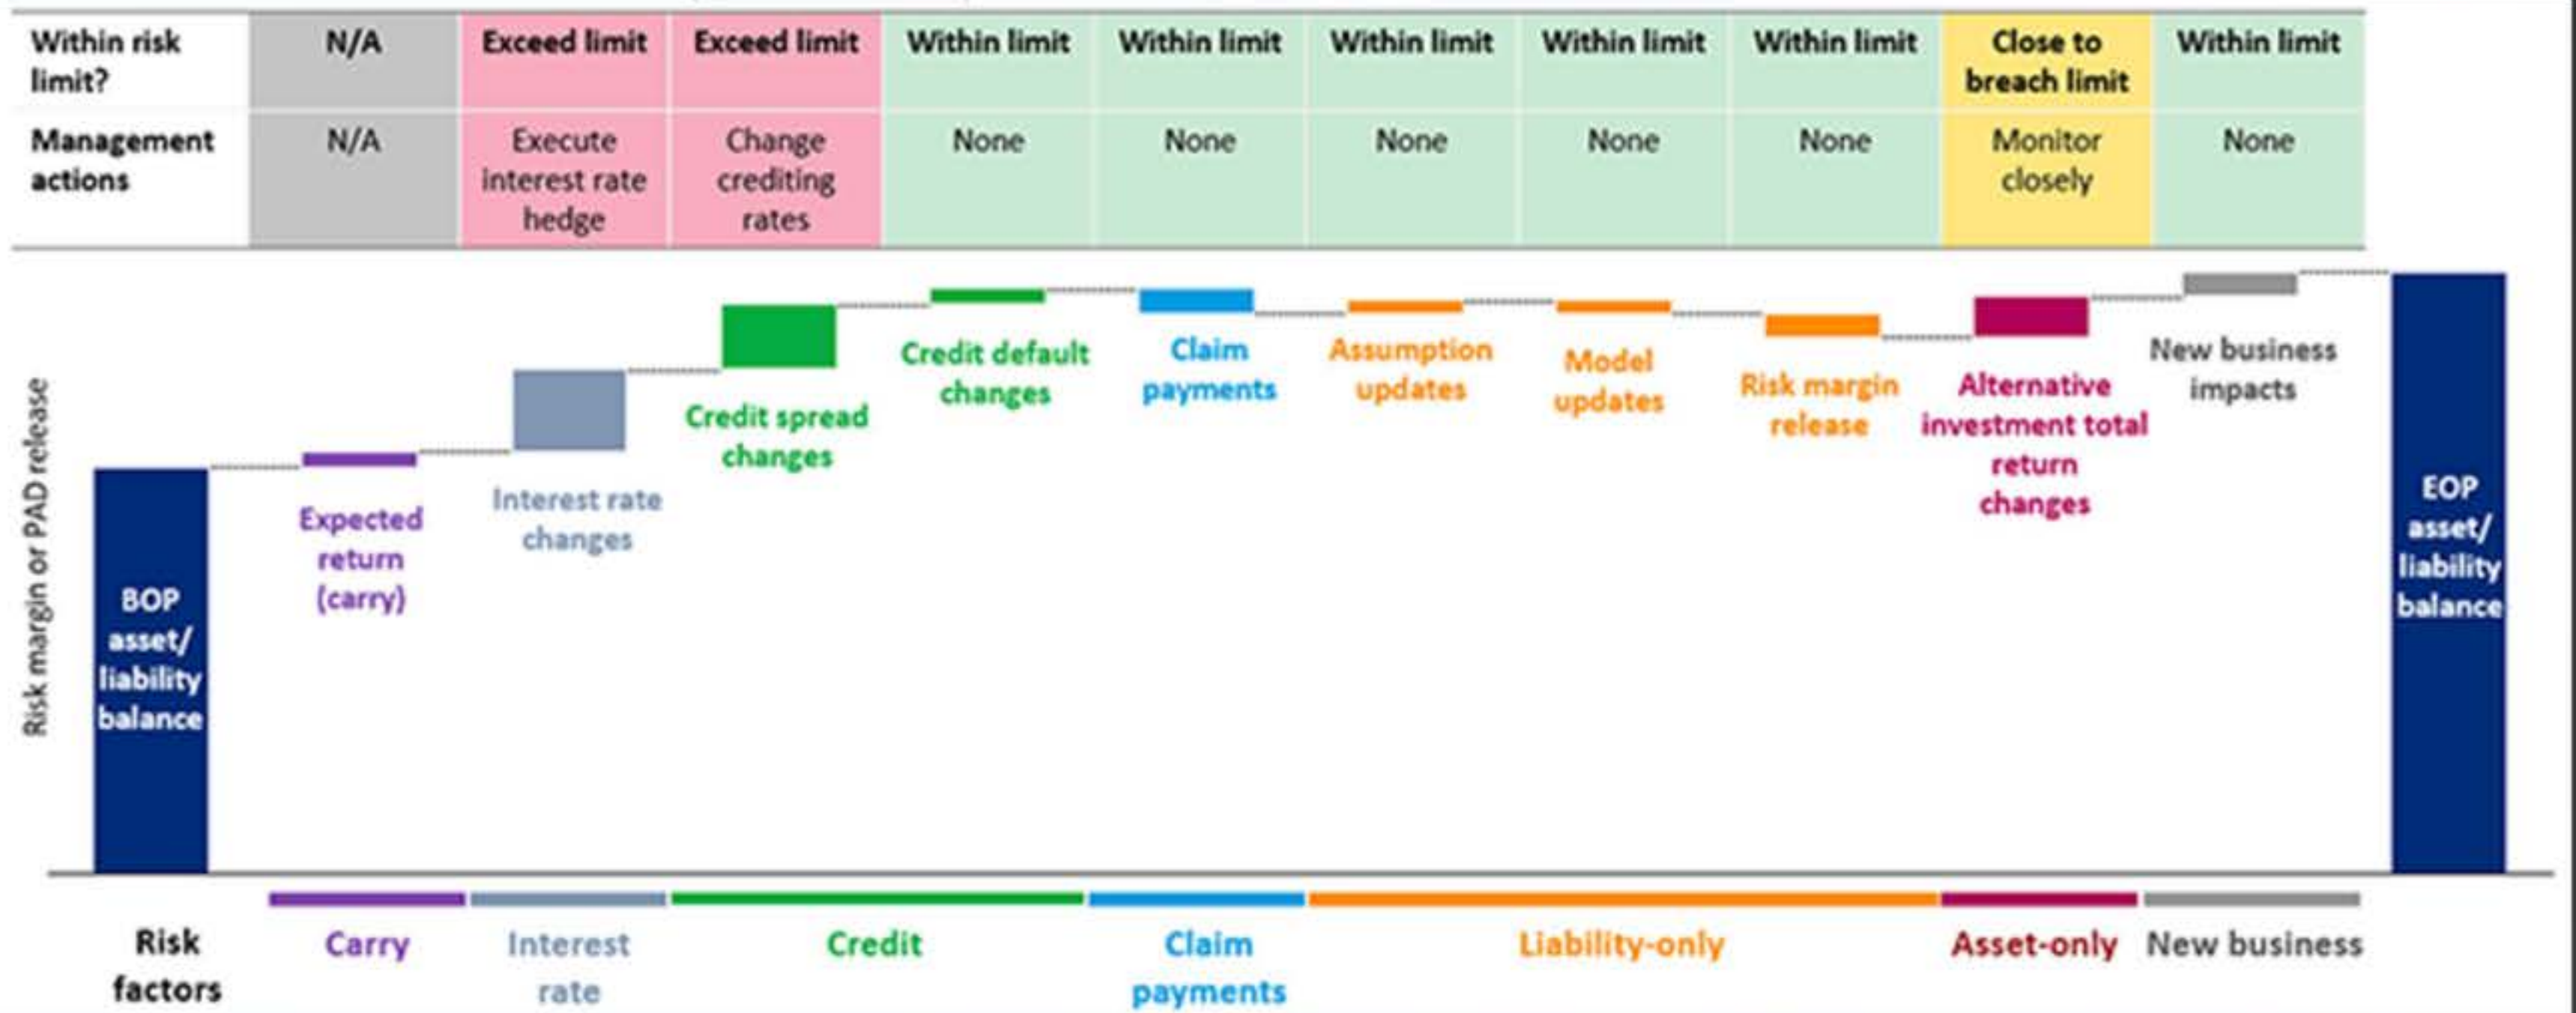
| Within risk limit? | N/A | Exceed limit | Exceed limit | Within limit | Within limit | Within limit | Within limit | Within limit | Close to breach limit | Within limit |
|---|---|---|---|---|---|---|---|---|---|---|
| Management actions | N/A | Execute interest rate hedge | Change crediting rates | None | None | None | None | None | Monitor closely | None |

Risk margin or PAD release

BOP asset/ liability balance

Expected return (carry)

Interest rate changes

Credit spread changes

Credit default changes

Claim payments

Assumption updates

Model updates

Risk margin release

Alternative investment total return changes

New business impacts

EOP asset/ liability balance

Risk factors

Carry

Interest rate

Credit

Claim payments

Liability-only

Asset-only

New business